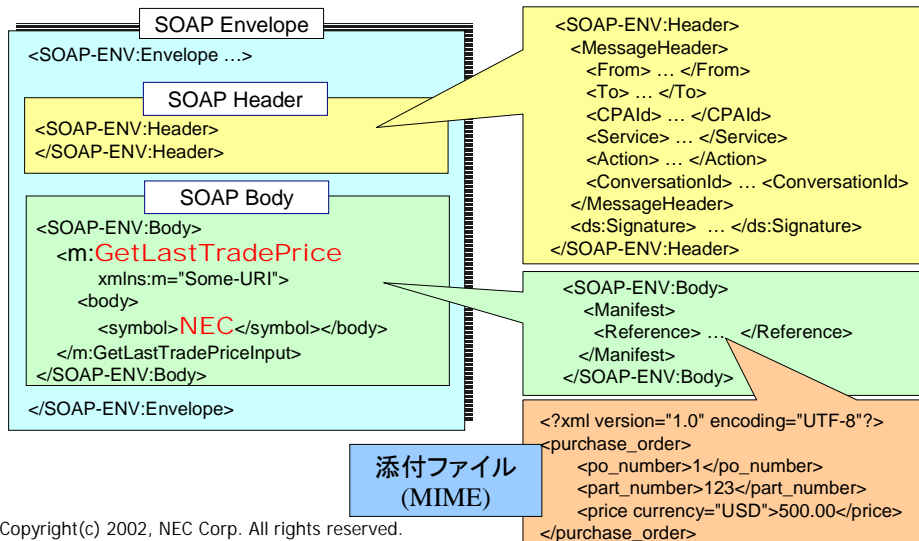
SOAP Envelope

<SOAP-ENV:Envelope …>

SOAP Header

<SOAP-ENV:Header>
</SOAP-ENV:Header>

SOAP Body

<SOAP-ENV:Body>
<m:GetLastTradePrice
xmlns:m="Some-URI">
<body>
<symbol>NEC</symbol></body>
</m:GetLastTradePriceInput>
</SOAP-ENV:Body>

</SOAP-ENV:Envelope>

<SOAP-ENV:Header>
<MessageHeader>
<From> … </From>
<To> … </To>
<CPAId> … </CPAId>
<Service> … </Service>
<Action> … </Action>
<ConversationId> … <ConversationId>
</MessageHeader>
<ds:Signature> … </ds:Signature>
</SOAP-ENV:Header>

<SOAP-ENV:Body>
<Manifest>
<Reference> … </Reference>
</Manifest>
</SOAP-ENV:Body>

添付ファイル
(MIME)

<?xml version="1.0" encoding="UTF-8"?>
<purchase_order>
<po_number>1</po_number>
<part_number>123</part_number>
<price currency="USD">500.00</price>
</purchase_order>

Copyright(c) 2002, NEC Corp. All rights reserved.